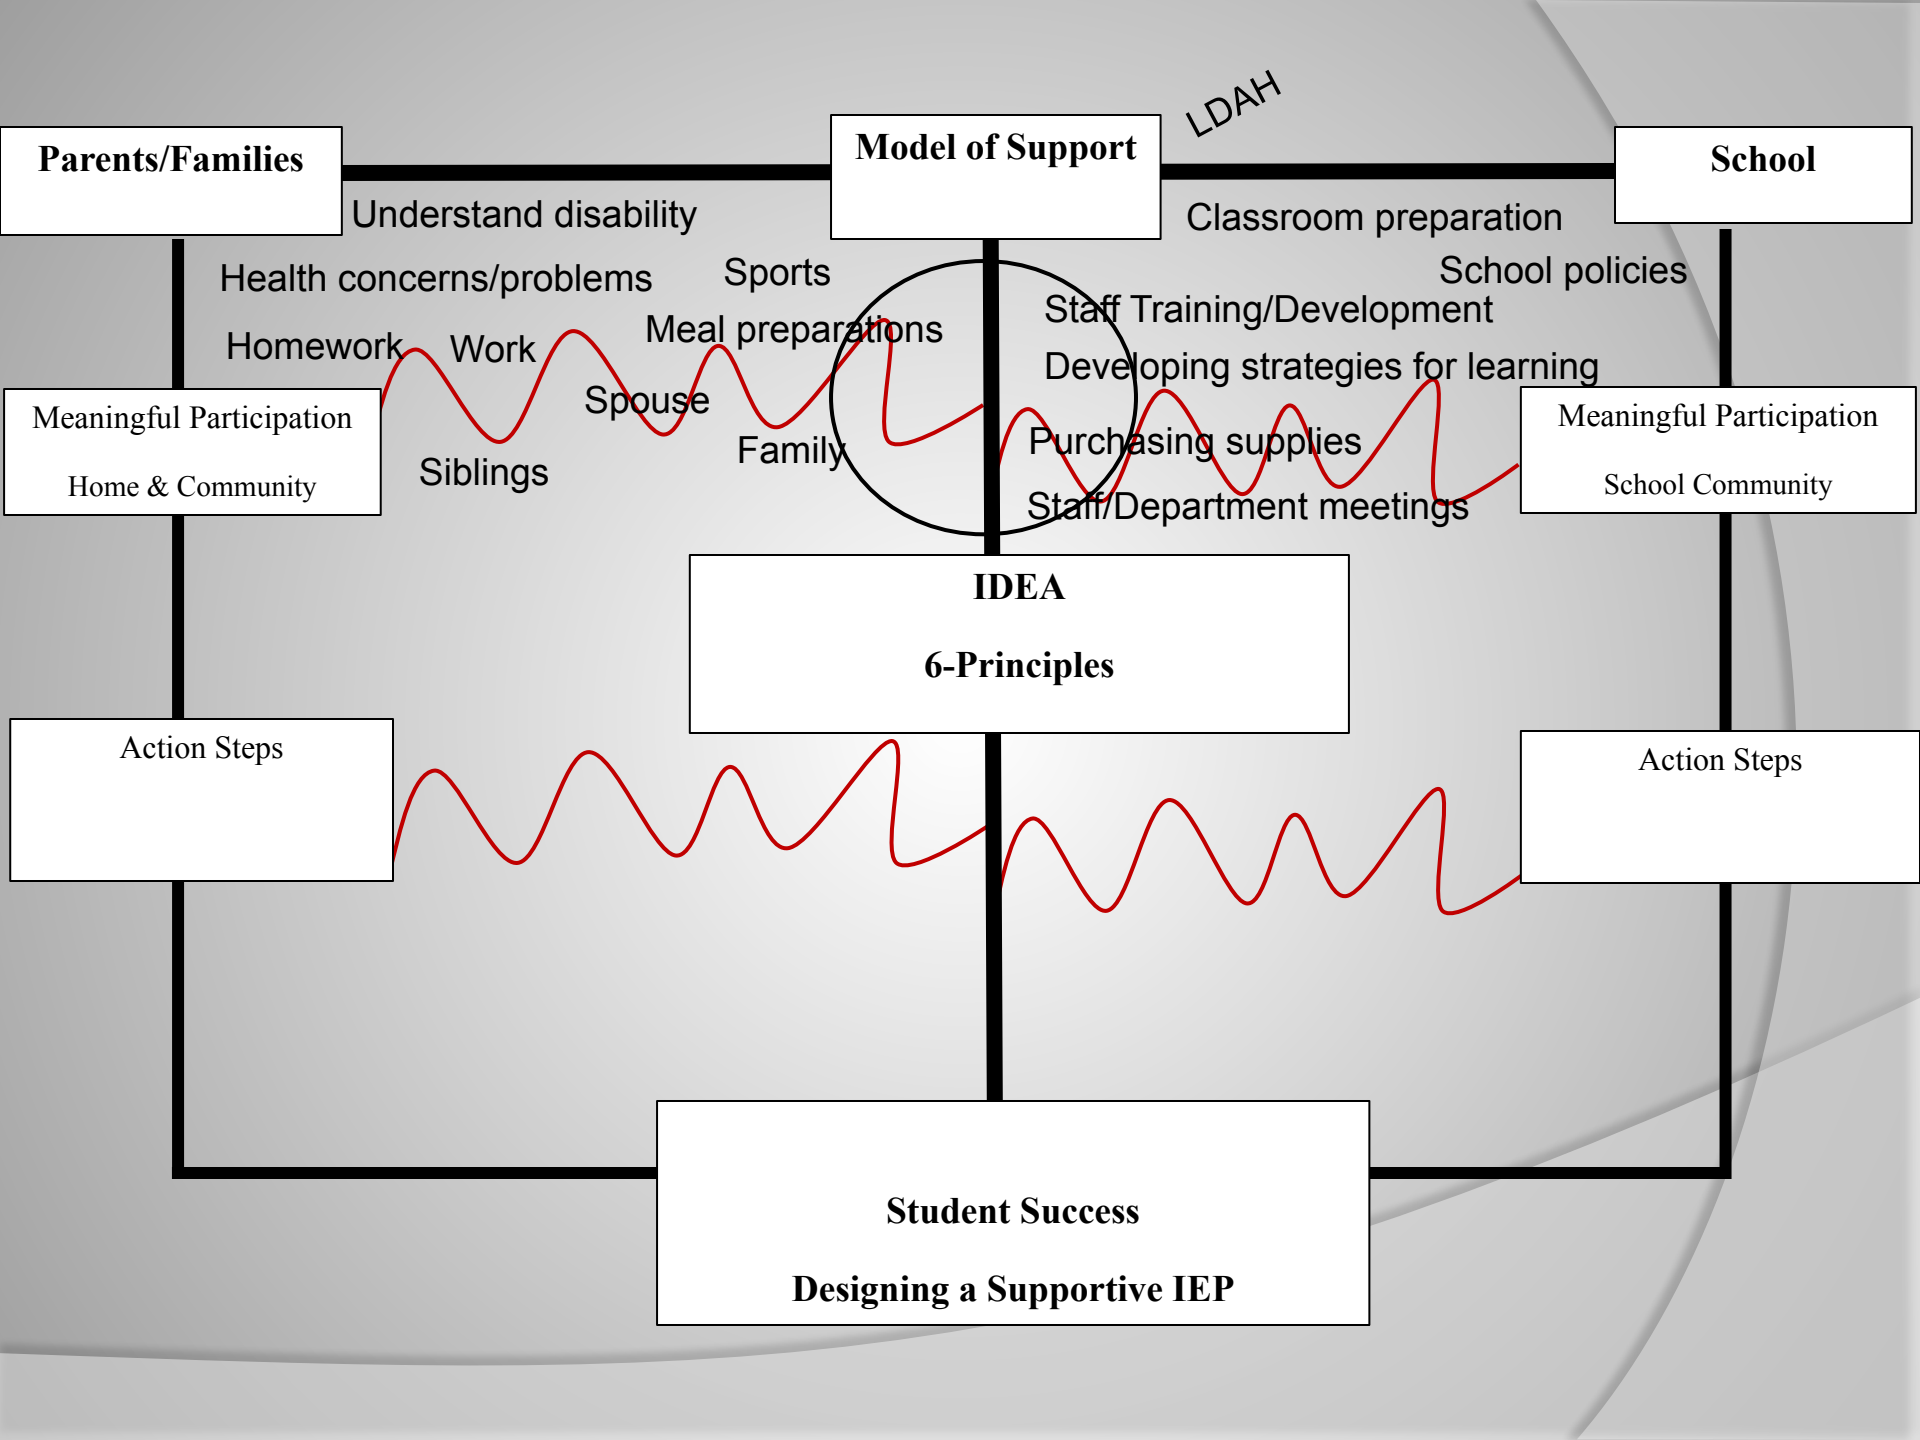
LDAH

Parents/Families

Model of Support

School

Understand disability

Classroom preparation

Health concerns/problems

Sports

School policies

Homework

Work

Meal preparations

Staff Training/Development

Developing strategies for learning

Spouse

Meaningful Participation

Home & Community

Siblings

Family

Purchasing supplies

Staff/Department meetings

Meaningful Participation

School Community

IDEA

6-Principles

Action Steps

Action Steps

Student Success

Designing a Supportive IEP